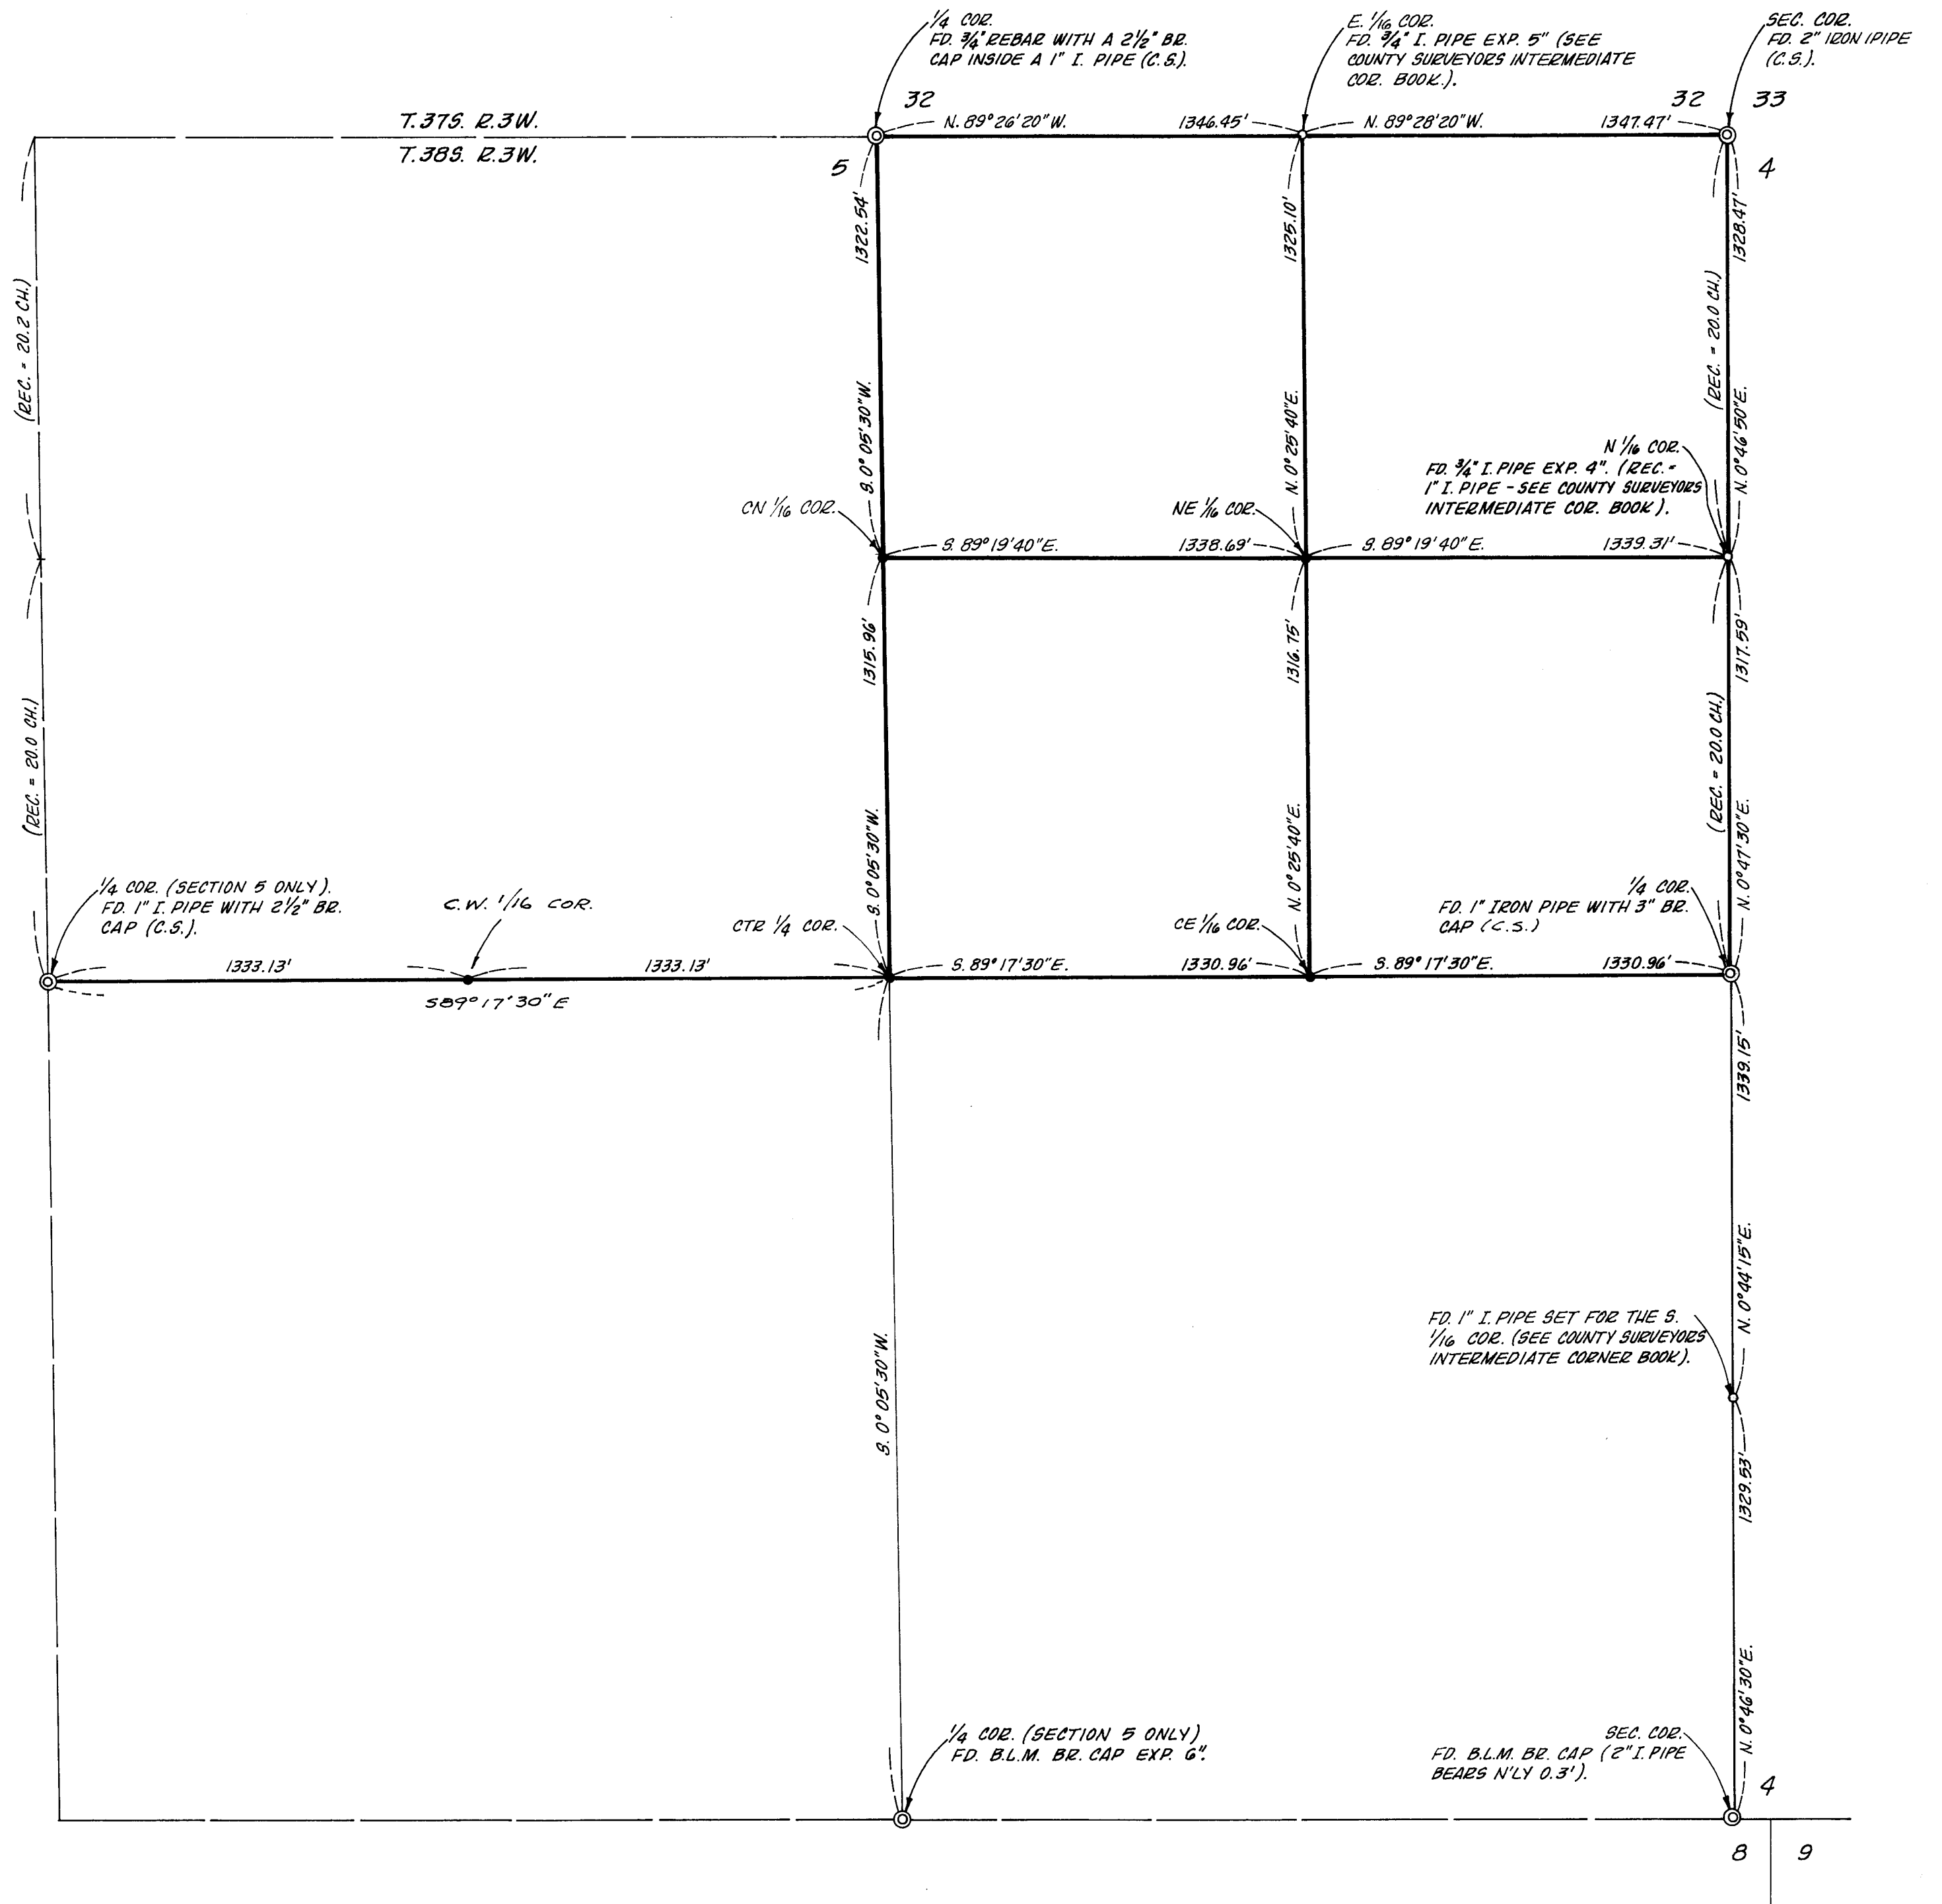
1/4 COR.
FD. 3/4" REBAR WITH A $2\frac{1}{2}$" BR. CAP INSIDE A 1" I. PIPE (C.S.).

E. 1/16 COR.
FD. 3/4" I. PIPE EXP. 5" (SEE COUNTY SURVEYORS INTERMEDIATE COR. BOOK.).

SEC. COR.
FD. 2" IRON IPIPE (C.S.).

32
32
33
T.37S. R.3W.
T.38S. R.3W.
5
4

N. 89°26'20" W. 1346.45'
N. 89°28'20" W. 1347.47'

1322.54'
1325.10'
1328.47'

(REC. = 20.2 CH.)
(REC. = 20.0 CH.)

S. 0° 05' 30" W.
N. 0° 25' 40" E.
N. 0° 46' 50" E.

N 1/16 COR.
FD. 3/4" I. PIPE EXP. 4". (REC. = 1" I. PIPE - SEE COUNTY SURVEYORS INTERMEDIATE COR. BOOK).

CN 1/16 COR.
NE 1/16 COR.

S. 89° 19' 40" E. 1338.69'
S. 89° 19' 40" E. 1339.31'

1315.96'
1316.75'
1317.59'

(REC. = 20.0 CH.)
(REC. = 20.0 CH.)

S. 0° 05' 30" W.
N. 0° 25' 40" E.
N. 0° 47' 30" E.

1/4 COR. (SECTION 5 ONLY).
FD. 1" I. PIPE WITH $2\frac{1}{2}$" BR. CAP (C.S.).

C.W. 1/16 COR.

CTR 1/4 COR.

CE 1/16 COR.

1/4 COR.
FD. 1" IRON PIPE WITH 3" BR. CAP (C.S.)

1333.13'
1333.13'
S89° 17' 30" E
S. 89° 17' 30" E. 1330.96'
S. 89° 17' 30" E. 1330.96'

1339.15'
N. 0° 44' 15" E.

FD. 1" I. PIPE SET FOR THE S. 1/16 COR. (SEE COUNTY SURVEYORS INTERMEDIATE CORNER BOOK).

S. 0° 05' 30" W.

1329.53'
N. 0° 46' 30" E.

1/4 COR. (SECTION 5 ONLY)
FD. B.L.M. BR. CAP EXP. 6".

SEC. COR.
FD. B.L.M. BR. CAP (2" I. PIPE BEARS N'LY 0.3').

4
8
9